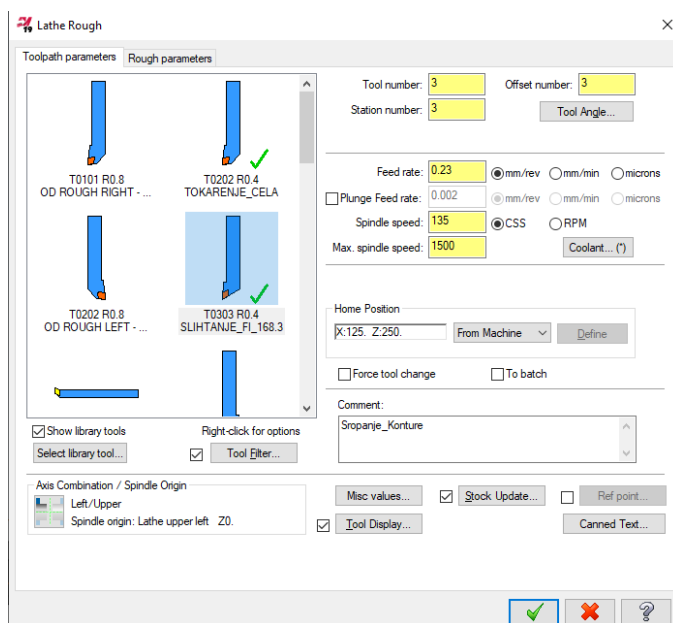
Lathe Rough

Toolpath parameters | Rough parameters

T0101 R0.8
OD ROUGH RIGHT - ...

T0202 R0.4
TOKARENJE_CELA

T0202 R0.8
OD ROUGH LEFT - ...

T0303 R0.4
SLIHTANJE_FI_168.3

Show library tools
Right-click for options
Select library tool...
Tool Filter...

Tool number: 3
Offset number: 3
Station number: 3
Tool Angle...

Feed rate: 0.23
mm/rev
mm/min
microns
Plunge Feed rate: 0.002
mm/rev
mm/min
microns
Spindle speed: 135
CSS
RPM
Max. spindle speed: 1500
Coolant... (*)

Home Position
X:125. Z:250.
From Machine
Define

Force tool change
To batch

Comment:
Sropanje_Konture

Axis Combination / Spindle Origin
Left/Upper
Spindle origin: Lathe upper left Z0.

Misc values...
Stock Update...
Ref point...
Tool Display...
Canned Text...